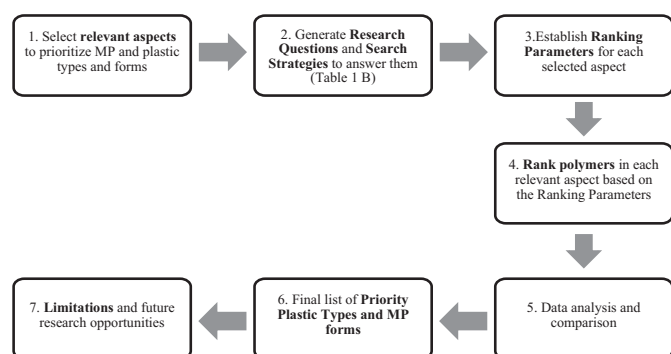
1. Select relevant aspects to prioritize MP and plastic types and forms

2. Generate Research Questions and Search Strategies to answer them (Table 1 B)

3.Establish Ranking Parameters for each selected aspect

4. Rank polymers in each relevant aspect based on the Ranking Parameters

5. Data analysis and comparison

6. Final list of Priority Plastic Types and MP forms

7. Limitations and future research opportunities